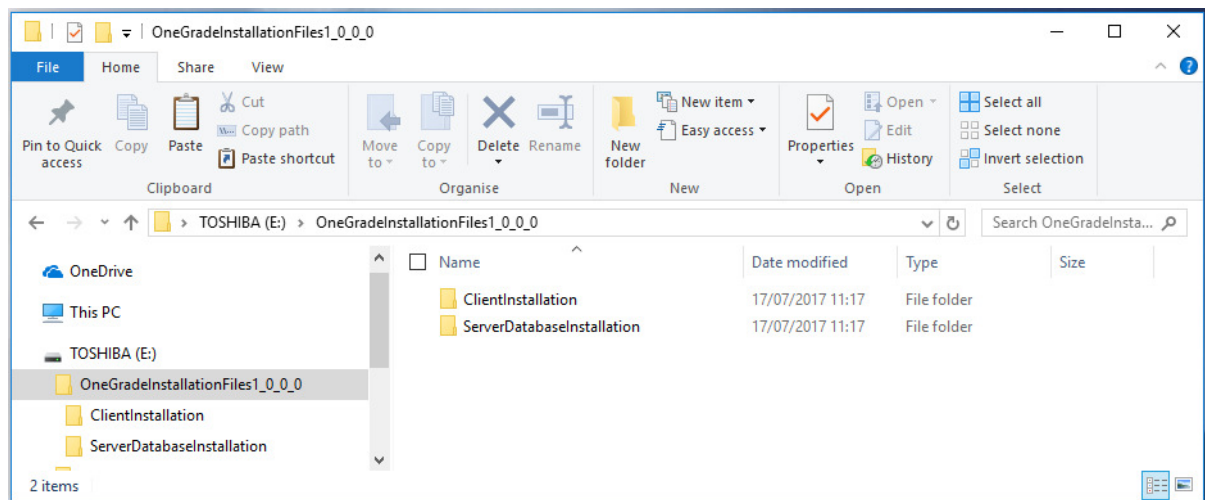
OneGradeInstallationFiles1_0_0_0

File | Home | Share | View

Pin to Quick access | Copy | Paste | Cut | Copy path | Paste shortcut
Clipboard

Move to | Copy to | Delete | Rename
Organise

New folder | New item | Easy access
New

Properties | Open | Edit | History
Open

Select all | Select none | Invert selection
Select

> TOSHIBA (E:) > OneGradeInstallationFiles1_0_0_0

Search OneGradeInsta...

OneDrive
This PC
TOSHIBA (E:)
OneGradeInstallationFiles1_0_0_0
ClientInstallation
ServerDatabaseInstallation

| Name | Date modified | Type | Size |
|---|---|---|---|
| ClientInstallation | 17/07/2017 11:17 | File folder | |
| ServerDatabaseInstallation | 17/07/2017 11:17 | File folder | |

2 items